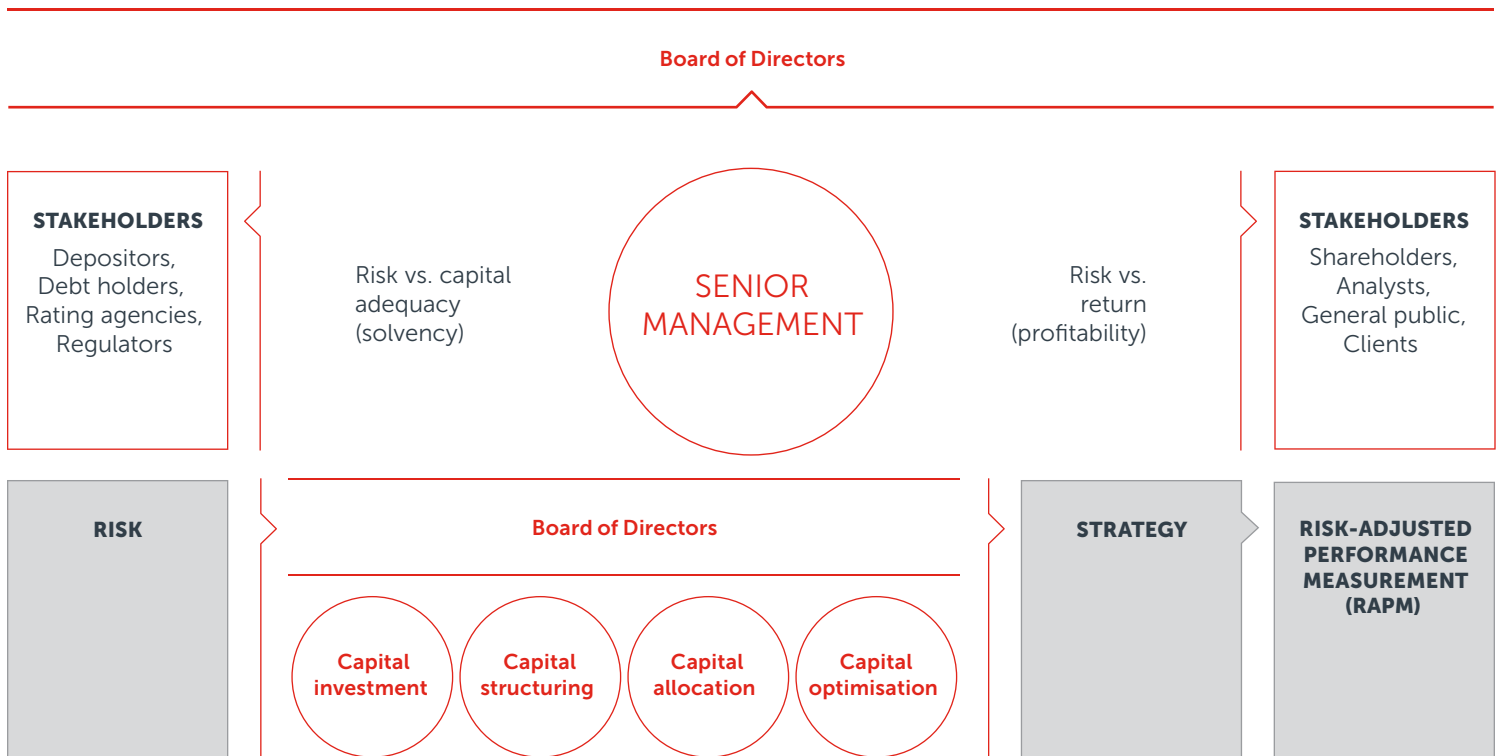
Board of Directors

STAKEHOLDERS
Depositors, Debt holders, Rating agencies, Regulators

Risk vs. capital adequacy (solvency)

SENIOR MANAGEMENT

Risk vs. return (profitability)

STAKEHOLDERS
Shareholders, Analysts, General public, Clients

RISK

Board of Directors

STRATEGY

RISK-ADJUSTED PERFORMANCE MEASUREMENT (RAPM)

Capital investment

Capital structuring

Capital allocation

Capital optimisation